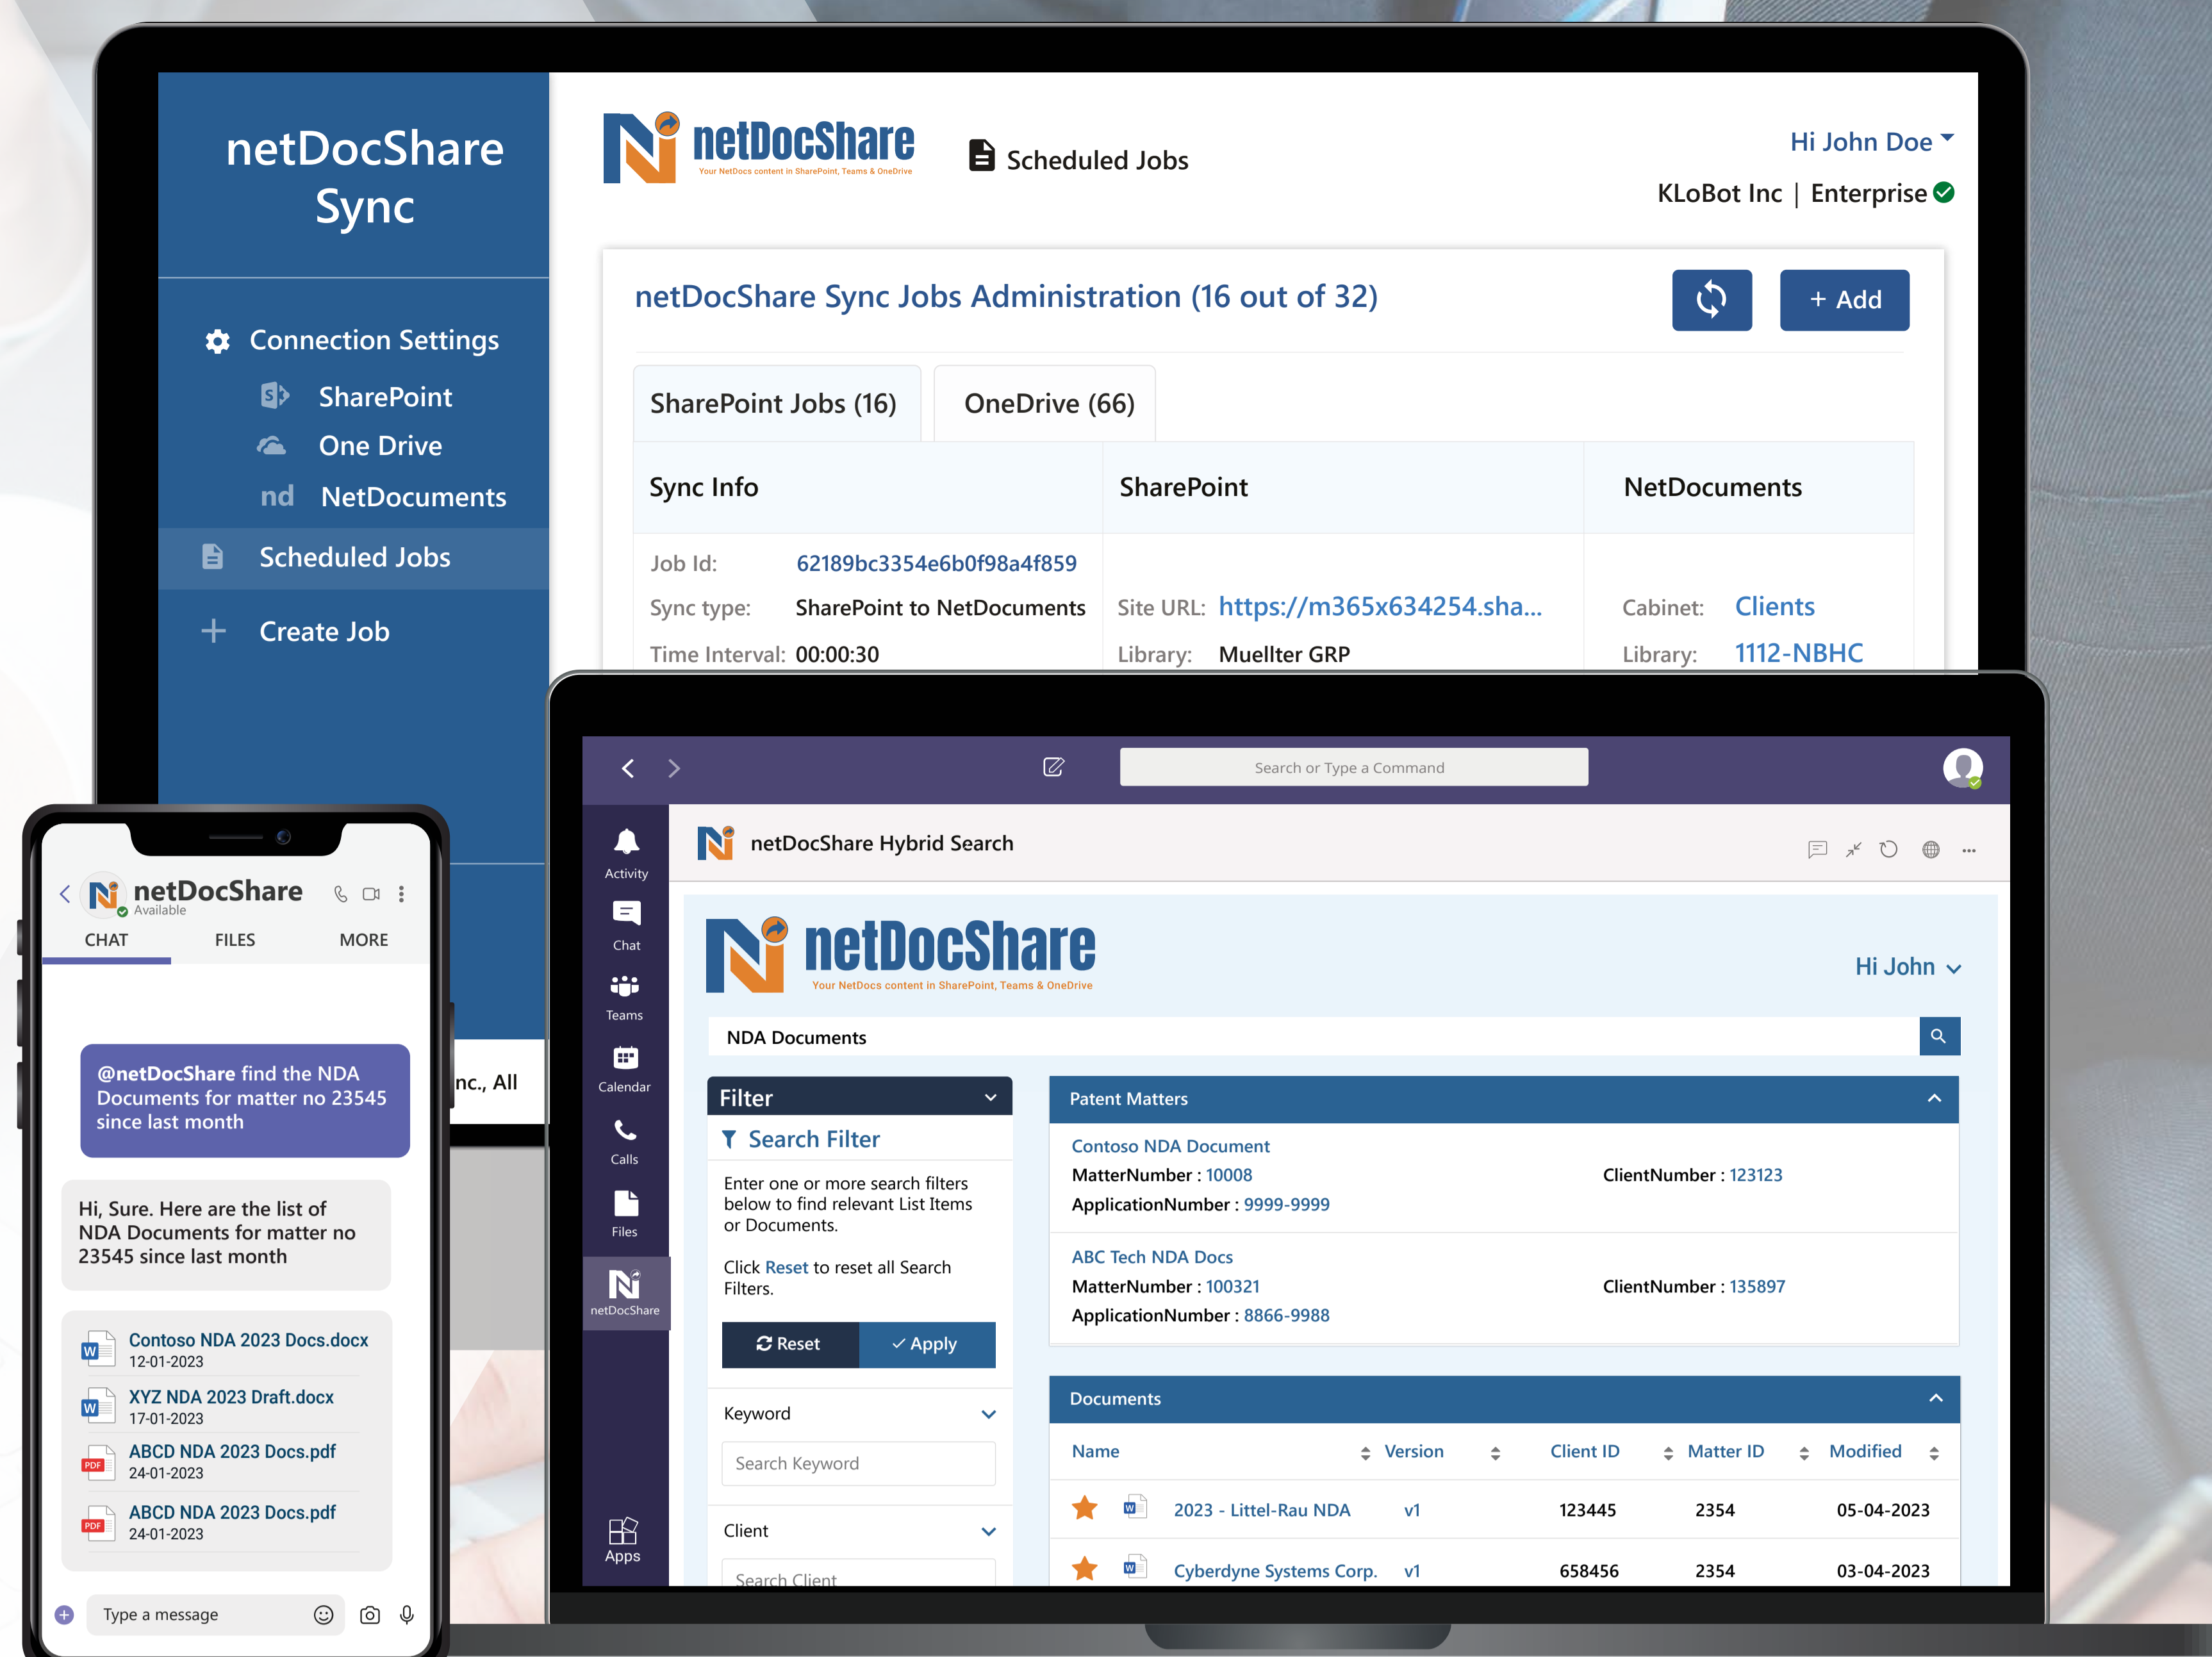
netDocShare Sync

Connection Settings
SharePoint
One Drive
nd NetDocuments
Scheduled Jobs
Create Job

netDocShare
Your NetDocs content in SharePoint, Teams & OneDrive

Scheduled Jobs

Hi John Doe
KLoBot Inc | Enterprise

netDocShare Sync Jobs Administration (16 out of 32)

+ Add

SharePoint Jobs (16) OneDrive (66)

| Sync Info | SharePoint | NetDocuments |
|---|---|---|
| Job Id: 62189bc3354e6b0f98a4f859 | | |
| Sync type: SharePoint to NetDocuments | Site URL: https://m365x634254.sha... | Cabinet: Clients |
| Time Interval: 00:00:30 | Library: Muellter GRP | Library: 1112-NBHC |

nc., All

Search or Type a Command

Activity
Chat
Teams
Calendar
Calls
Files
netDocShare
Apps

netDocShare Hybrid Search

netDocShare
Your NetDocs content in SharePoint, Teams & OneDrive

Hi John

NDA Documents

Filter
Search Filter
Enter one or more search filters below to find relevant List Items or Documents.

Click Reset to reset all Search Filters.

Reset
Apply

Keyword
Search Keyword
Client
Search Client

Patent Matters
Contoso NDA Document
MatterNumber : 10008
ClientNumber : 123123
ApplicationNumber : 9999-9999
ABC Tech NDA Docs
MatterNumber : 100321
ClientNumber : 135897
ApplicationNumber : 8866-9988

Documents

| Name | Version | Client ID | Matter ID | Modified |
|---|---|---|---|---|
| 2023 - Littel-Rau NDA | v1 | 123445 | 2354 | 05-04-2023 |
| Cyberdyne Systems Corp. | v1 | 658456 | 2354 | 03-04-2023 |

netDocShare
Available
CHAT FILES MORE

@netDocShare find the NDA Documents for matter no 23545 since last month

Hi, Sure. Here are the list of NDA Documents for matter no 23545 since last month

Contoso NDA 2023 Docs.docx
12-01-2023
XYZ NDA 2023 Draft.docx
17-01-2023
ABCD NDA 2023 Docs.pdf
24-01-2023
ABCD NDA 2023 Docs.pdf
24-01-2023

Type a message